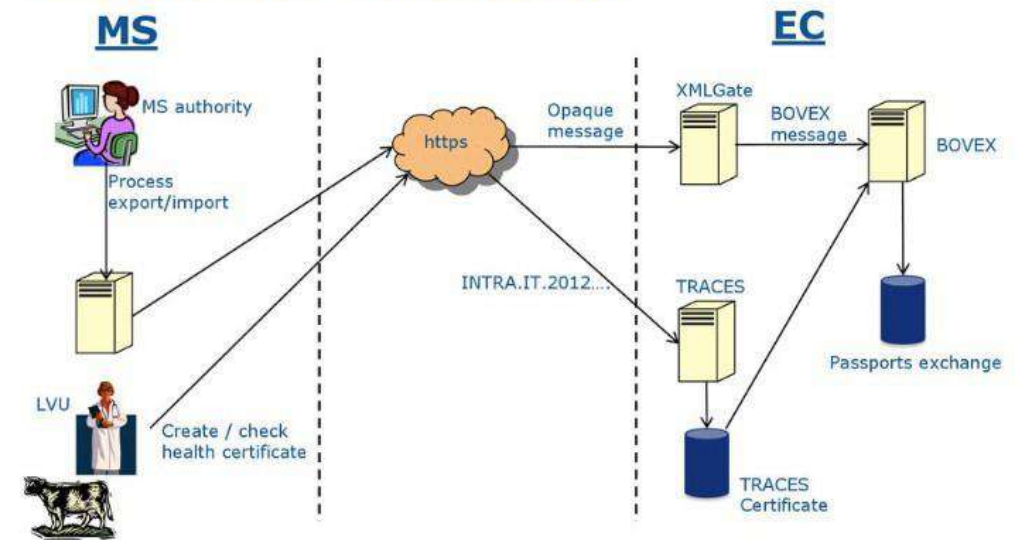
MS

EC

MS authority

Process export/import

LVU

Create / check health certificate

https

Opaque message

INTRA.IT.2012....

XMLGate

BOVEX message

BOVEX

TRACES

Passports exchange

TRACES Certificate